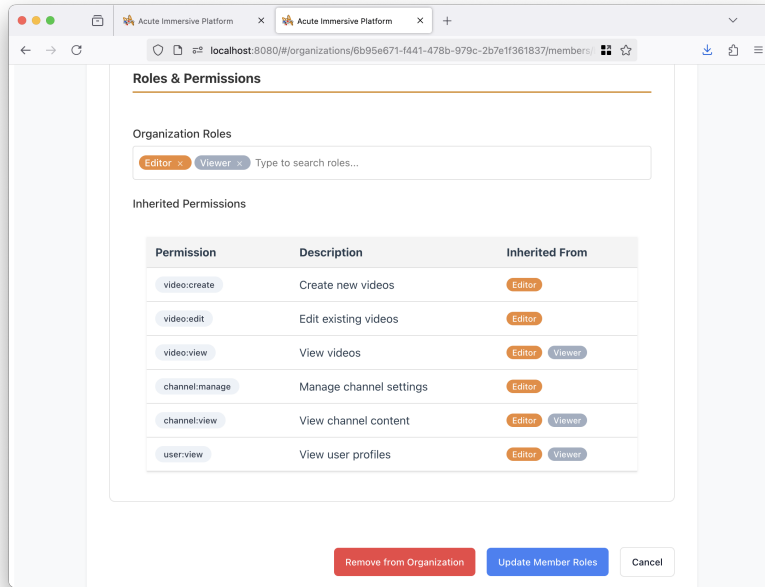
Acute Immersive Platform

Acute Immersive Platform

localhost:8080/#/organizations/6b95e671-f441-478b-979c-2b7e1f361837/members/

Roles & Permissions

Organization Roles

Editor × Viewer × Type to search roles...

Inherited Permissions

| Permission | Description | Inherited From |
|---|---|---|
| video:create | Create new videos | Editor |
| video:edit | Edit existing videos | Editor |
| video:view | View videos | Editor Viewer |
| channel:manage | Manage channel settings | Editor |
| channel:view | View channel content | Editor Viewer |
| user:view | View user profiles | Editor Viewer |

Remove from Organization

Update Member Roles

Cancel